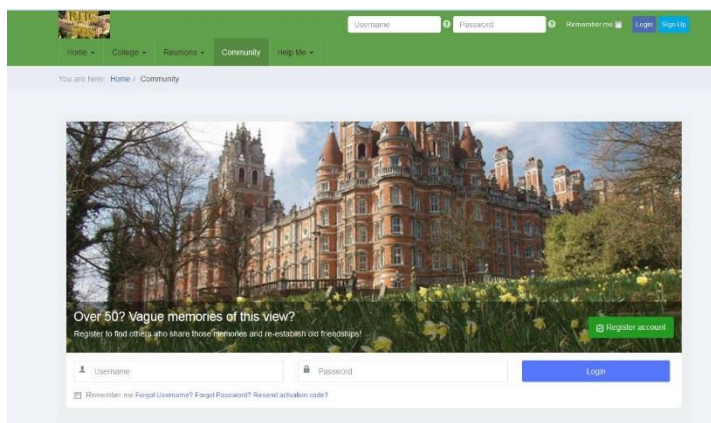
RHC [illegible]

Username Password Remember me Login Sign Up

Home ▾ College ▾ Reunions ▾ Community Help Me ▾

You are here: Home / Community

Over 50? Vague memories of this view?

Register to find others who share those memories and re-establish old friendships!

Register account

Username

Password

Login

Remember me Forgot Username? Forgot Password? Resend activation code?